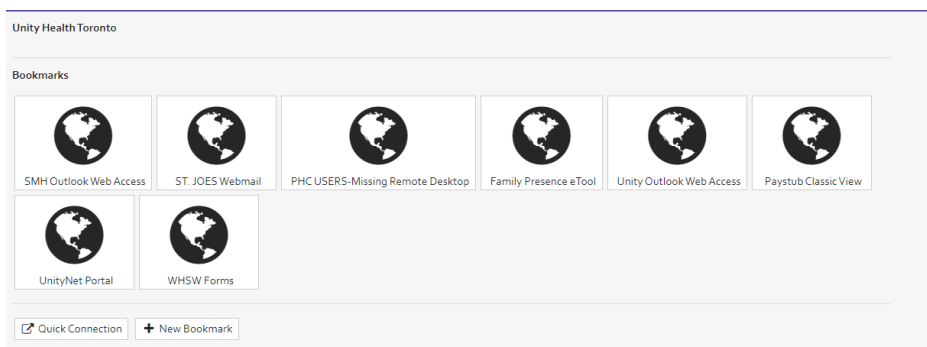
Unity Health Toronto

Bookmarks

SMH Outlook Web Access

ST. JOES Webmail

PHC USERS-Missing Remote Desktop

Family Presence eTool

Unity Outlook Web Access

Paystub Classic View

UnityNet Portal

WHSW Forms

Quick Connection

+ New Bookmark